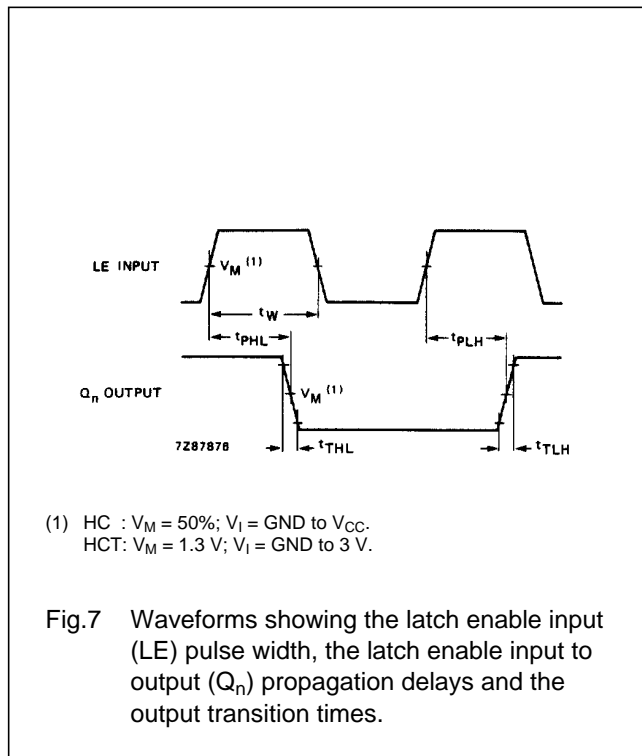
LE INPUT

$V_M$ (1)

$t_W$

$t_{PHL}$

$t_{PLH}$

$Q_n$ OUTPUT

$V_M$ (1)

7Z87876

$t_{THL}$

$t_{TLH}$

(1) HC : $V_M$ = 50%; $V_I$ = GND to $V_{CC}$.
HCT: $V_M$ = 1.3 V; $V_I$ = GND to 3 V.

Fig.7 Waveforms showing the latch enable input (LE) pulse width, the latch enable input to output ($Q_n$) propagation delays and the output transition times.